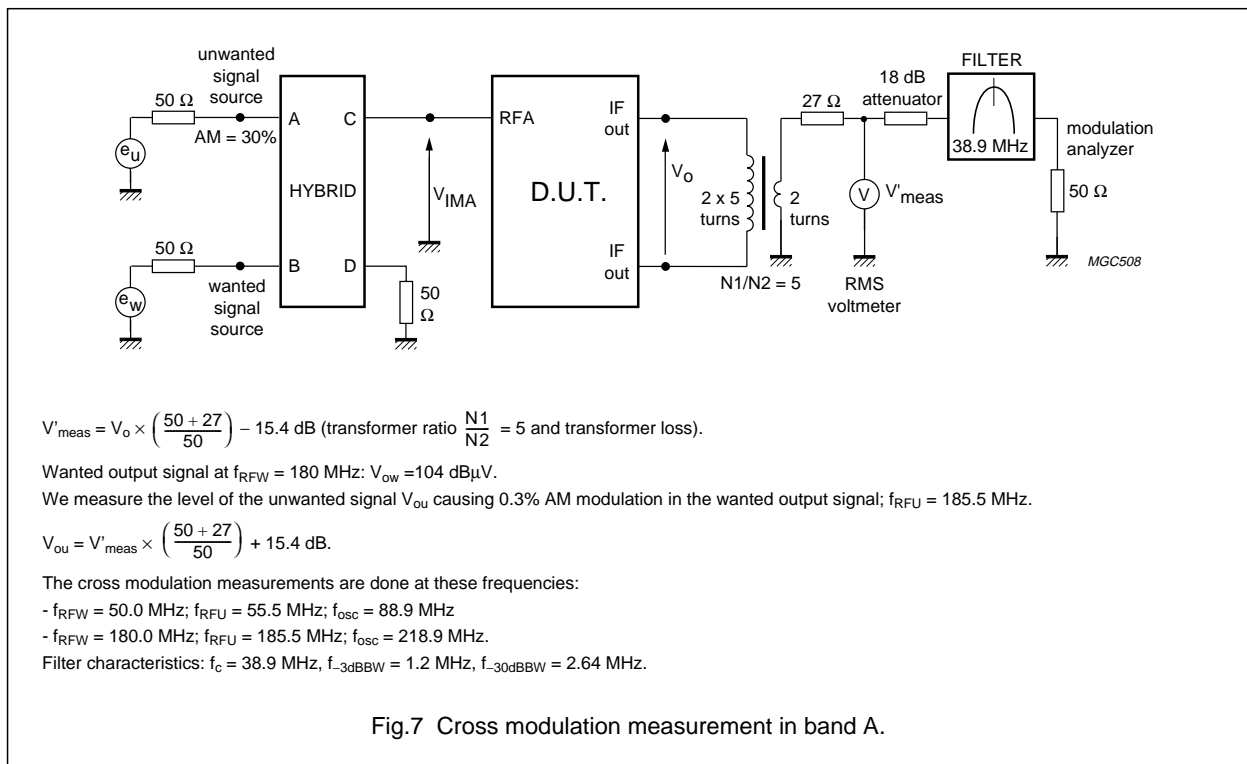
unwanted signal source

50 Ω

A

C

AM = 30%

$e_u$

HYBRID

$V_{IMA}$

RFA

IF out

D.U.T.

IF out

$V_o$

2 x 5 turns

2 turns

N1/N2 = 5

27 Ω

18 dB attenuator

FILTER

38.9 MHz

modulation analyzer

V

V'meas

RMS voltmeter

50 Ω

MGC508

50 Ω

B

D

$e_w$

wanted signal source

50 Ω

$V'_{meas} = V_o \times \left(\frac{50+27}{50}\right) - 15.4$ dB (transformer ratio $\frac{N1}{N2}$ = 5 and transformer loss).

Wanted output signal at $f_{RFW}$ = 180 MHz: $V_{ow}$ =104 dBμV.

We measure the level of the unwanted signal $V_{ou}$ causing 0.3% AM modulation in the wanted output signal; $f_{RFU}$ = 185.5 MHz.

$V_{ou} = V'_{meas} \times \left(\frac{50+27}{50}\right) + 15.4$ dB.

The cross modulation measurements are done at these frequencies:

- $f_{RFW}$ = 50.0 MHz; $f_{RFU}$ = 55.5 MHz; $f_{osc}$ = 88.9 MHz

- $f_{RFW}$ = 180.0 MHz; $f_{RFU}$ = 185.5 MHz; $f_{osc}$ = 218.9 MHz.

Filter characteristics: $f_c$ = 38.9 MHz, $f_{-3dBBW}$ = 1.2 MHz, $f_{-30dBBW}$ = 2.64 MHz.

Fig.7 Cross modulation measurement in band A.